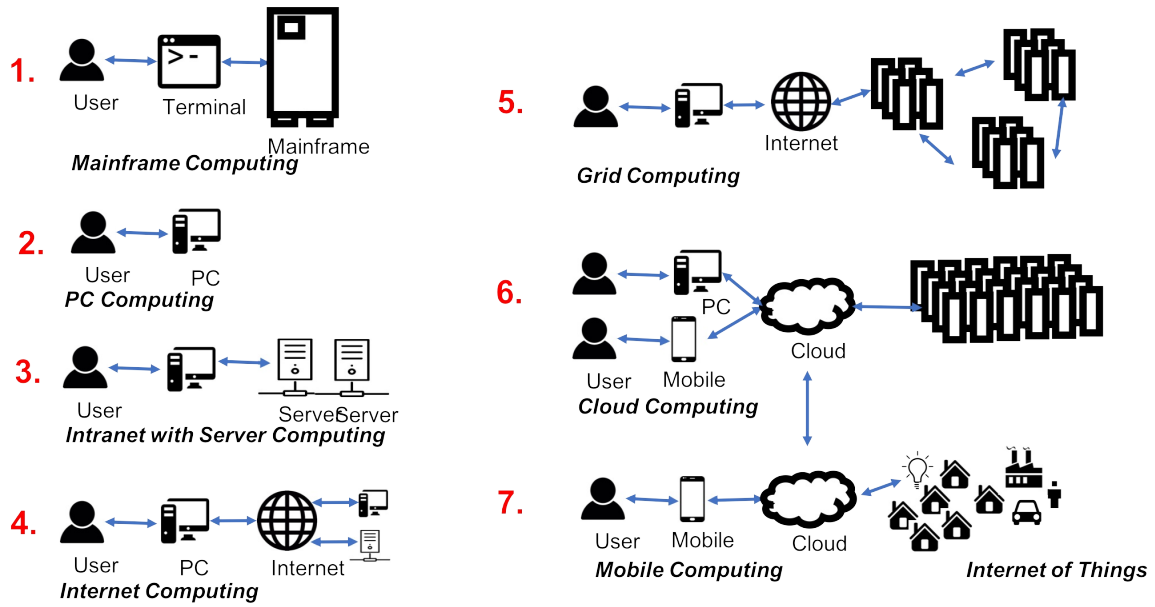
1.
User
Terminal
Mainframe
Mainframe Computing

2.
User
PC
PC Computing

3.
User
Server
Server
Intranet with Server Computing

4.
User
PC
Internet
Internet Computing

5.
Internet
Grid Computing

6.
PC
Cloud
User
Mobile
Cloud Computing

7.
User
Mobile
Cloud
Mobile Computing
Internet of Things